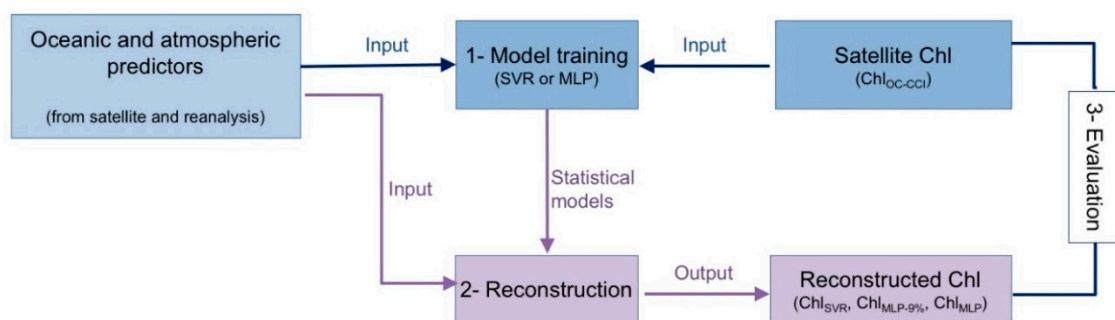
Oceanic and atmospheric predictors

(from satellite and reanalysis)

Input

1- Model training
(SVR or MLP)

Input

Satellite Chl
($Chl_{OC\text{-}CCI}$)

3- Evaluation

Input

Statistical models

2- Reconstruction

Output

Reconstructed Chl
($Chl_{SVR}$, $Chl_{MLP\text{-}9\%}$, $Chl_{MLP}$)